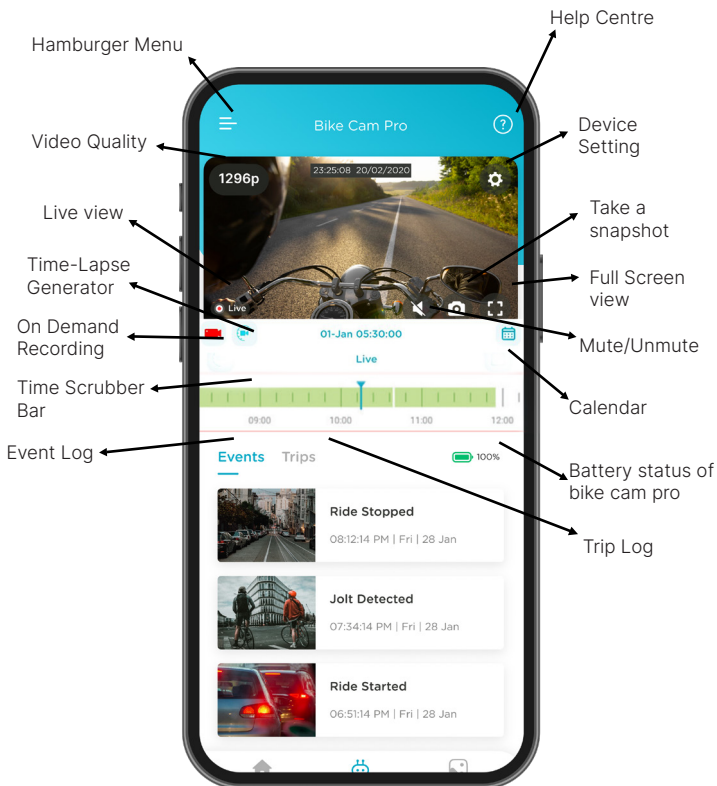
Help Centre
Hamburger Menu
Bike Cam Pro
Video Quality
Device Setting
1296p
23:25:08 20/02/2020
Live view
Take a snapshot
Time-Lapse Generator
Full Screen view
Live
On Demand Recording
01-Jan 05:30:00
Mute/Unmute
Live
Time Scrubber Bar
Calendar
09:00
10:00
11:00
12:00
Event Log
Events
Trips
100%
Battery status of bike cam pro
Ride Stopped
08:12:14 PM | Fri | 28 Jan
Trip Log
Jolt Detected
07:34:14 PM | Fri | 28 Jan
Ride Started
06:51:14 PM | Fri | 28 Jan